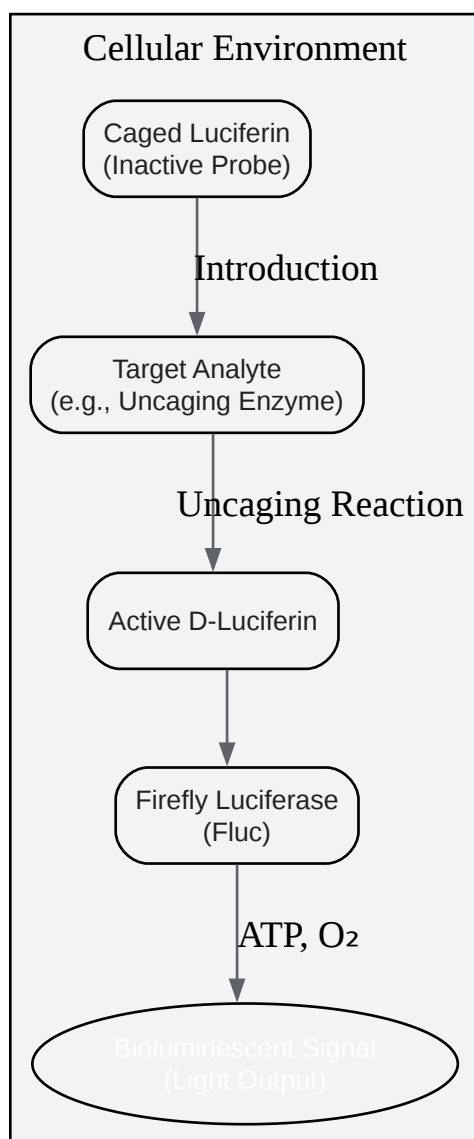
Cellular Environment

Caged Luciferin
(Inactive Probe)

Introduction

Target Analyte
(e.g., Uncaging Enzyme)

Uncaging Reaction

Active D-Luciferin

Firefly Luciferase
(Fluc)

ATP, $O_2$

Bioluminescent Signal
(Light Output)